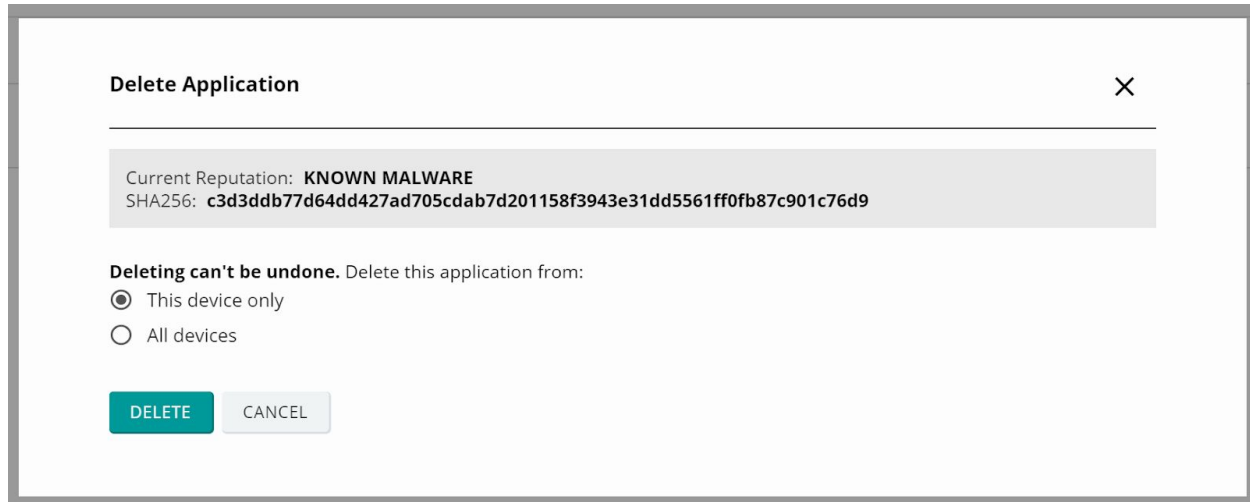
Delete Application

×

Current Reputation: **KNOWN MALWARE**
SHA256: **c3d3ddb77d64dd427ad705cdab7d201158f3943e31dd5561ff0fb87c901c76d9**

**Deleting can't be undone.** Delete this application from:

This device only

All devices

DELETE CANCEL